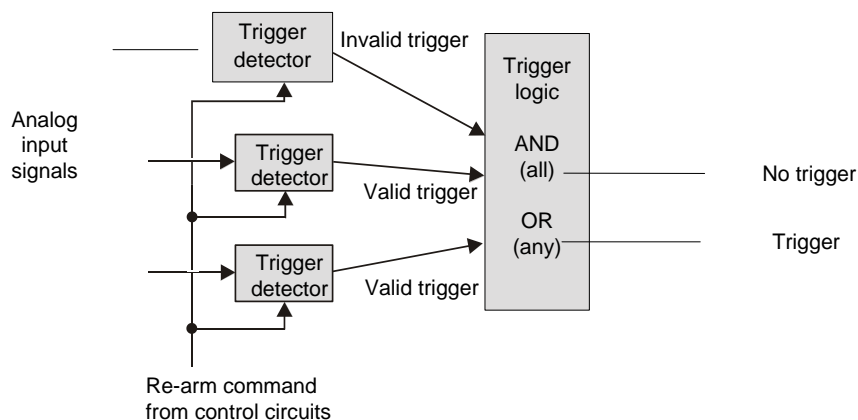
Trigger detector

Invalid trigger

Analog input signals

Trigger detector

Valid trigger

Trigger detector

Valid trigger

Trigger logic

AND (all)

OR (any)

No trigger

Trigger

Re-arm command from control circuits